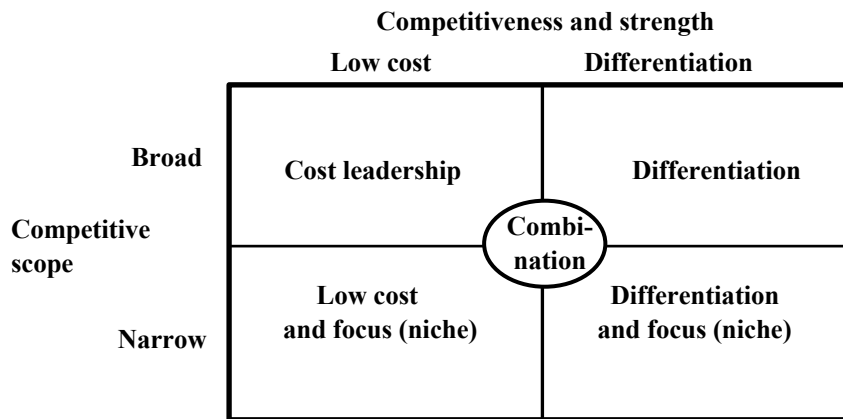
Competitiveness and strength

Low cost | Differentiation

Broad

Competitive scope

Narrow

| | Low cost | Differentiation |
|---|---|---|
| Broad | Cost leadership | Differentiation |
| Narrow | Low cost and focus (niche) | Differentiation and focus (niche) |

Combination